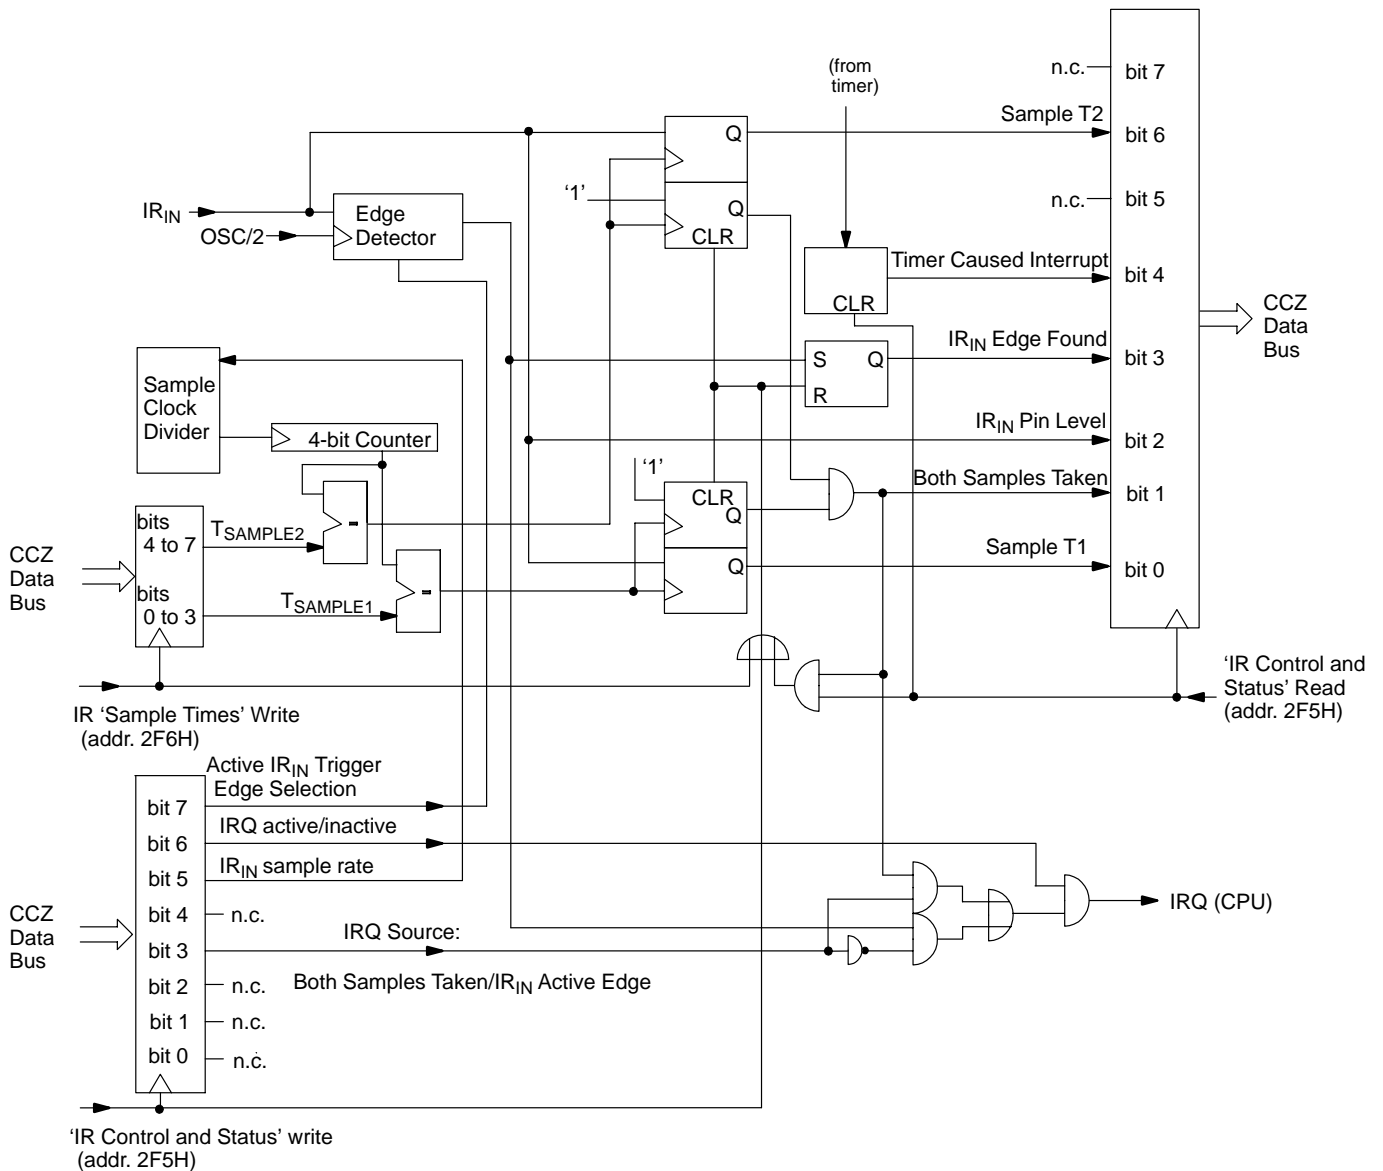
(from timer)

n.c. bit 7

Sample T2 bit 6

Q

$IR_{IN}$

'1'

Q

CLR

n.c. bit 5

Edge Detector

OSC/2

Timer Caused Interrupt bit 4

CLR

CCZ Data Bus

S Q

$IR_{IN}$ Edge Found bit 3

R

Sample Clock Divider

4-bit Counter

$IR_{IN}$ Pin Level bit 2

'1'

CLR

Q

Both Samples Taken bit 1

bits 4 to 7

$T_{SAMPLE2}$

CCZ Data Bus

Sample T1

Q

bit 0

bits 0 to 3

$T_{SAMPLE1}$

'IR Control and Status' Read (addr. 2F5H)

IR 'Sample Times' Write (addr. 2F6H)

Active $IR_{IN}$ Trigger Edge Selection

bit 7

IRQ active/inactive

bit 6

$IR_{IN}$ sample rate

bit 5

CCZ Data Bus

bit 4 n.c.

IRQ (CPU)

bit 3

IRQ Source:

Both Samples Taken/$IR_{IN}$ Active Edge

bit 2 n.c.

bit 1 n.c.

bit 0 n.c.

'IR Control and Status' write (addr. 2F5H)